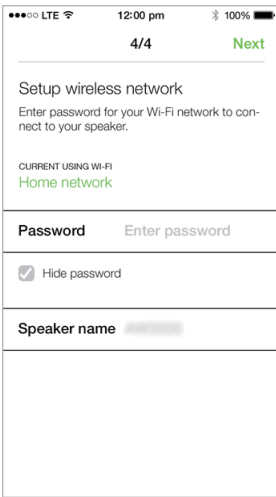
●●●○○ LTE 12:00 pm 100%

4/4 Next

Setup wireless network

Enter password for your Wi-Fi network to connect to your speaker.

CURRENT USING WI-FI

Home network

Password Enter password

Hide password

Speaker name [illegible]